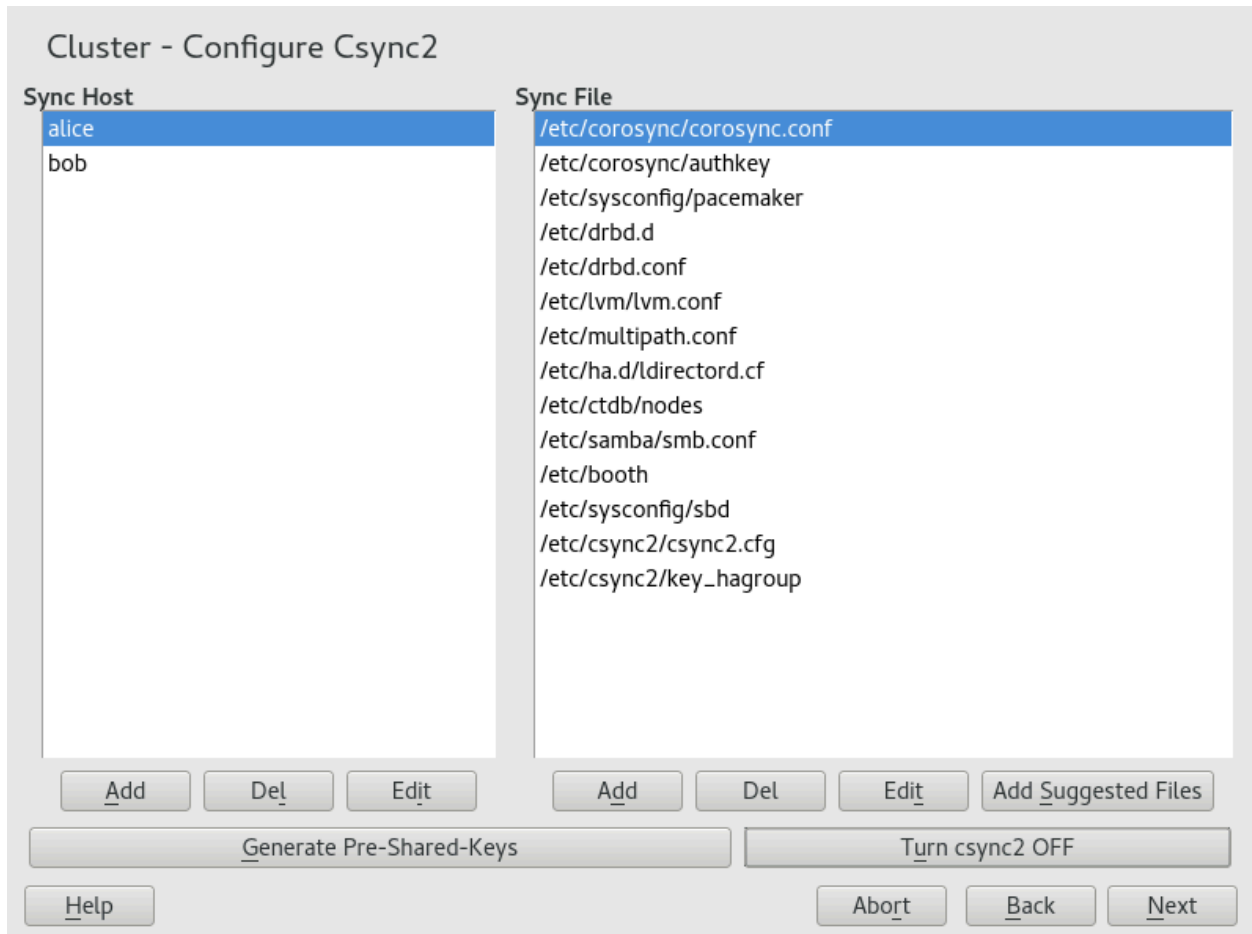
Cluster - Configure Csync2

Sync Host

alice
bob

Sync File

/etc/corosync/corosync.conf
/etc/corosync/authkey
/etc/sysconfig/pacemaker
/etc/drbd.d
/etc/drbd.conf
/etc/lvm/lvm.conf
/etc/multipath.conf
/etc/ha.d/ldirectord.cf
/etc/ctdb/nodes
/etc/samba/smb.conf
/etc/booth
/etc/sysconfig/sbd
/etc/csync2/csync2.cfg
/etc/csync2/key_hagroup

Add Del Edit

Add Del Edit Add Suggested Files

Generate Pre-Shared-Keys

Turn csync2 OFF

Help

Abort Back Next